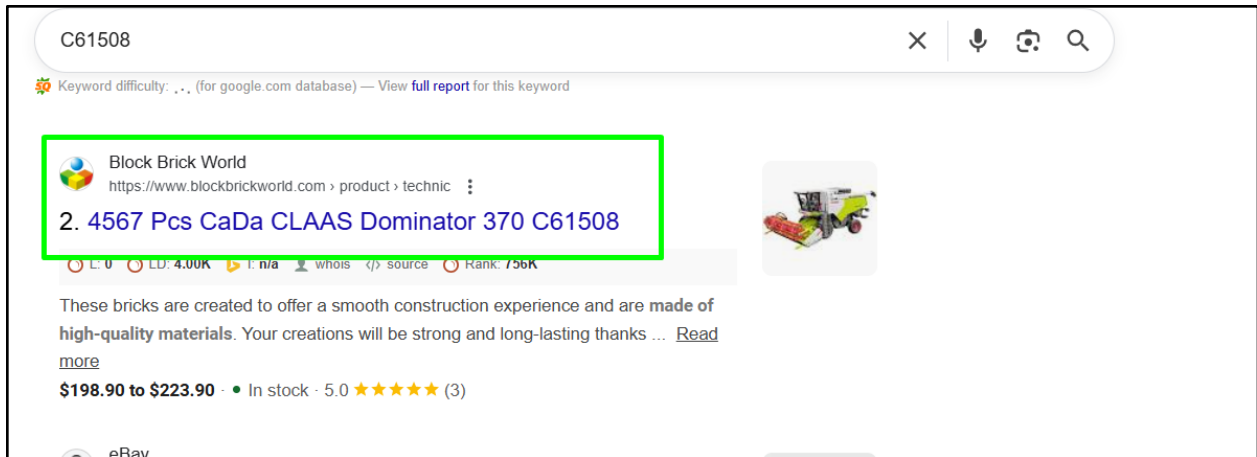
C61508

Keyword difficulty: . . . (for google.com database) — View full report for this keyword

Block Brick World
https://www.blockbrickworld.com › product › technic

2. 4567 Pcs CaDa CLAAS Dominator 370 C61508

L: 0 LD: 4.00K I: n/a whois source Rank: 756K

These bricks are created to offer a smooth construction experience and are made of high-quality materials. Your creations will be strong and long-lasting thanks ... Read more

$198.90 to $223.90 · In stock · 5.0 ★★★★★ (3)

eBay